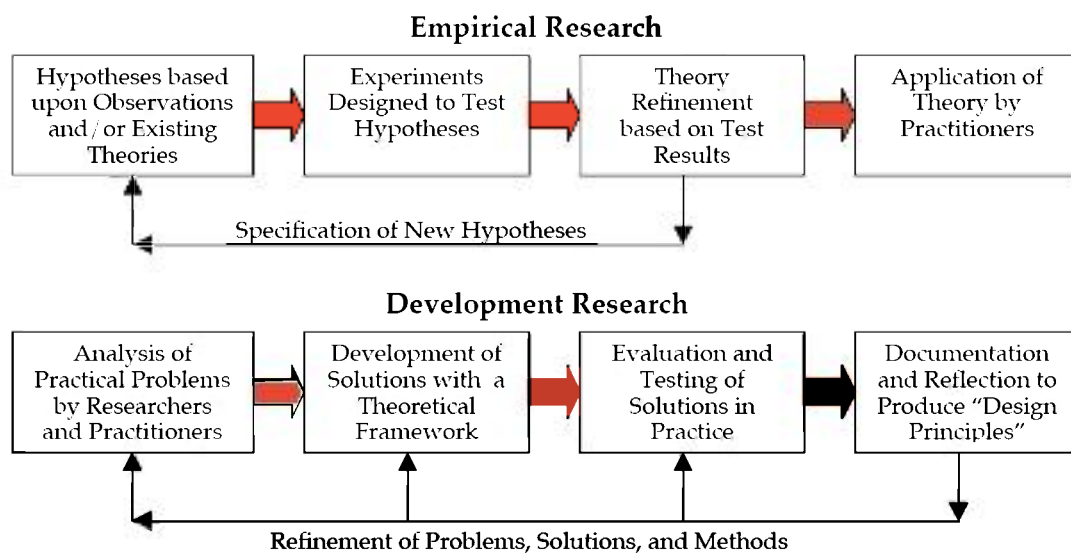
Empirical Research

Hypotheses based upon Observations and / or Existing Theories

Experiments Designed to Test Hypotheses

Theory Refinement based on Test Results

Application of Theory by Practitioners

Specification of New Hypotheses

Development Research

Analysis of Practical Problems by Researchers and Practitioners

Development of Solutions with a Theoretical Framework

Evaluation and Testing of Solutions in Practice

Documentation and Reflection to Produce "Design Principles"

Refinement of Problems, Solutions, and Methods